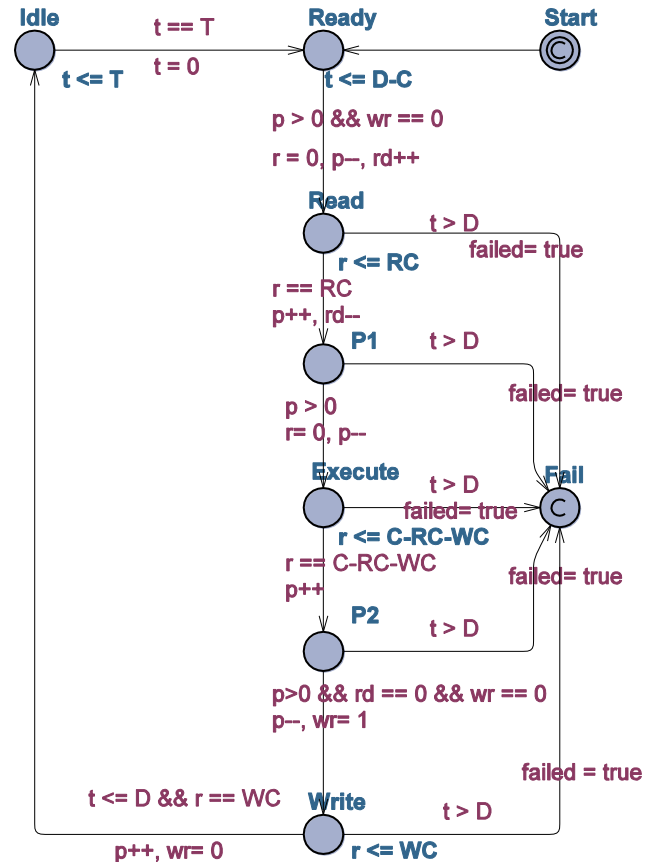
Idle
t == T
Ready
Start
t = 0
t <= T
t <= D-C
p > 0 && wr == 0
r = 0, p--, rd++
Read
t > D
failed= true
r <= RC
r == RC
p++, rd--
P1
t > D
failed= true
p > 0
r= 0, p--
Execute
t > D
Fail
failed= true
r <= C-RC-WC
r == C-RC-WC
failed= true
p++
P2
t > D
p>0 && rd == 0 && wr == 0
p--, wr= 1
failed = true
t <= D && r == WC
Write
t > D
p++, wr= 0
r <= WC